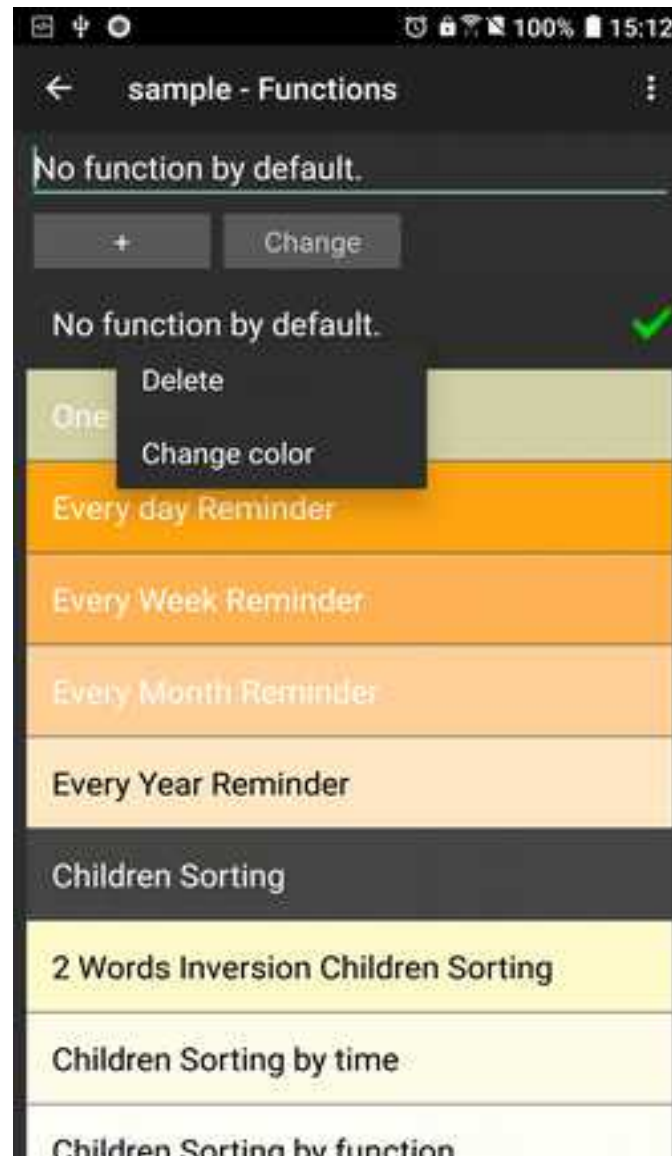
100% 15:12

sample - Functions

No function by default.

+

Change

No function by default.

Delete

One

Change color

Every day Reminder

Every Week Reminder

Every Month Reminder

Every Year Reminder

Children Sorting

2 Words Inversion Children Sorting

Children Sorting by time

Children Sorting by function